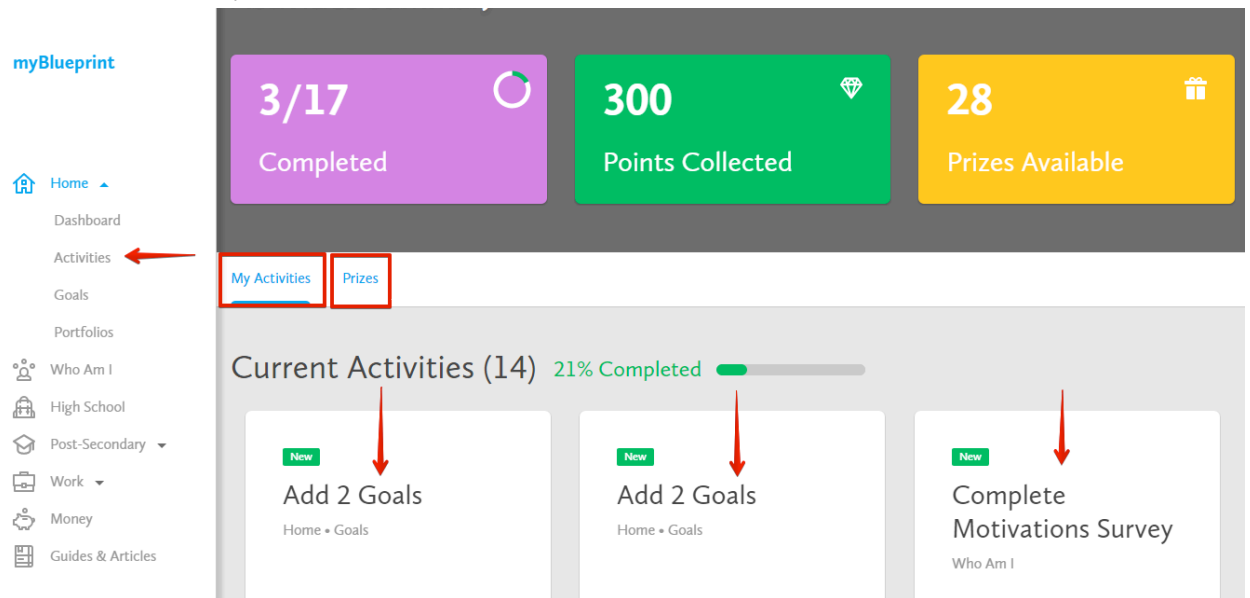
myBlueprint

Home

Dashboard

Activities

Goals

Portfolios

Who Am I

High School

Post-Secondary

Work

Money

Guides & Articles

3/17

Completed

300

Points Collected

28

Prizes Available

My Activities

Prizes

Current Activities (14) 21% Completed

New

Add 2 Goals

Home • Goals

New

Add 2 Goals

Home • Goals

New

Complete Motivations Survey

Who Am I